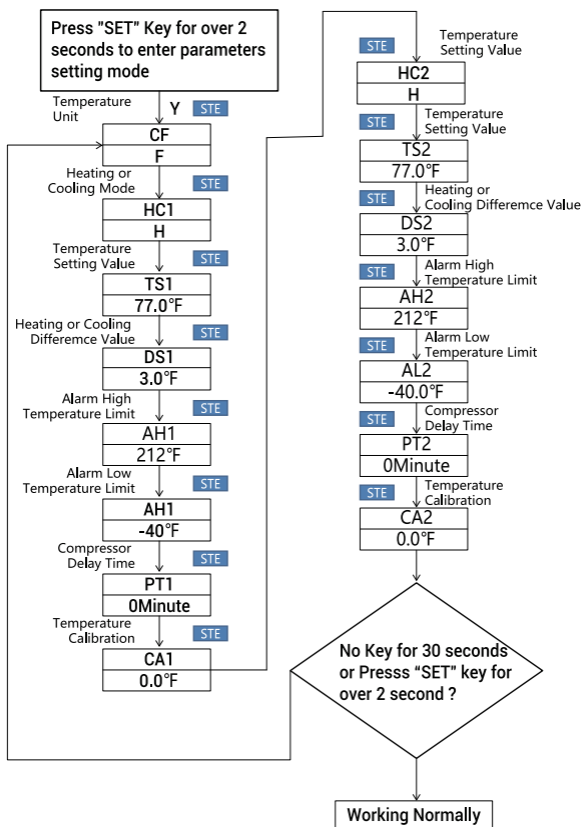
Press "SET" Key for over 2 seconds to enter parameters setting mode

Temperature Unit

Y

STE

CF
F

Heating or Cooling Mode

STE

HC1
H

Temperature Setting Value

STE

TS1
77.0°F

Heating or Cooling Differemce Value

STE

DS1
3.0°F

Alarm High Temperature Limit

STE

AH1
212°F

Alarm Low Temperature Limit

STE

AH1
-40°F

Compressor Delay Time

STE

PT1
0Minute

Temperature Calibration

STE

CA1
0.0°F

STE

Temperature Setting Value

HC2
H

STE

Temperature Setting Value

TS2
77.0°F

Heating or Cooling Differemce Value

DS2
3.0°F

STE

Alarm High Temperature Limit

AH2
212°F

STE

Alarm Low Temperature Limit

AL2
-40.0°F

STE

Compressor Delay Time

PT2
0Minute

STE

Temperature Calibration

CA2
0.0°F

No Key for 30 seconds or Presss "SET" key for over 2 second ?

Working Normally